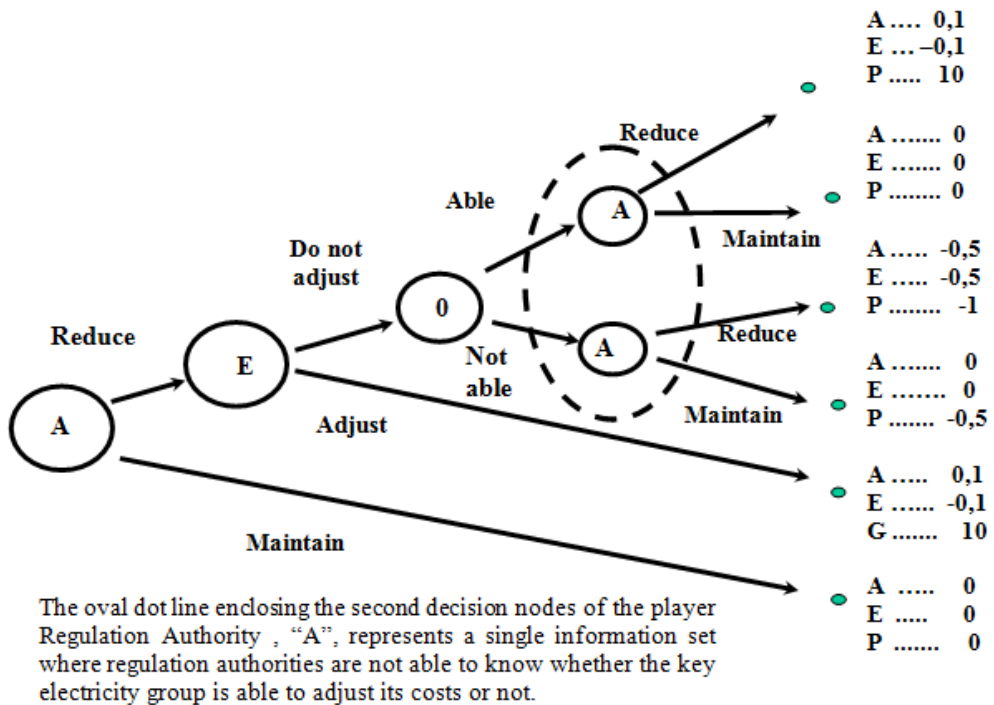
A .... 0,1
E ... –0,1
P ..... 10

Reduce

A ....... 0
E ....... 0
P ........ 0

Able

Do not adjust

A

Maintain

A ..... -0,5
E ..... -0,5
P ........ -1

Reduce

0

Reduce

E

Not able

A

A ....... 0
E ....... 0
P ....... -0,5

Maintain

A

Adjust

A ..... 0,1
E ...... -0,1
G ....... 10

Maintain

A ..... 0
E ..... 0
P ....... 0

The oval dot line enclosing the second decision nodes of the player Regulation Authority , "A", represents a single information set where regulation authorities are not able to know whether the key electricity group is able to adjust its costs or not.